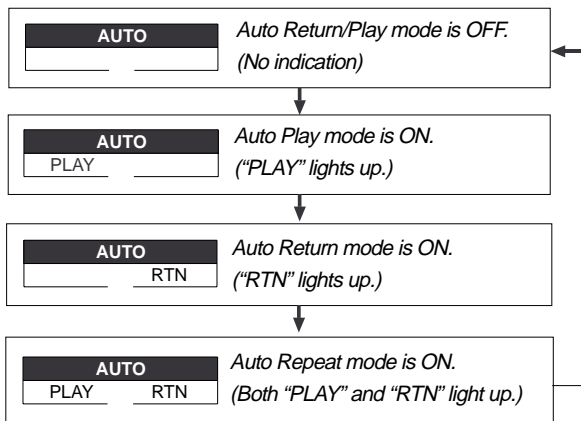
AUTO

Auto Return/Play mode is OFF.
(No indication)

AUTO
PLAY

Auto Play mode is ON.
("PLAY" lights up.)

AUTO
RTN

Auto Return mode is ON.
("RTN" lights up.)

AUTO
PLAY RTN

Auto Repeat mode is ON.
(Both "PLAY" and "RTN" light up.)